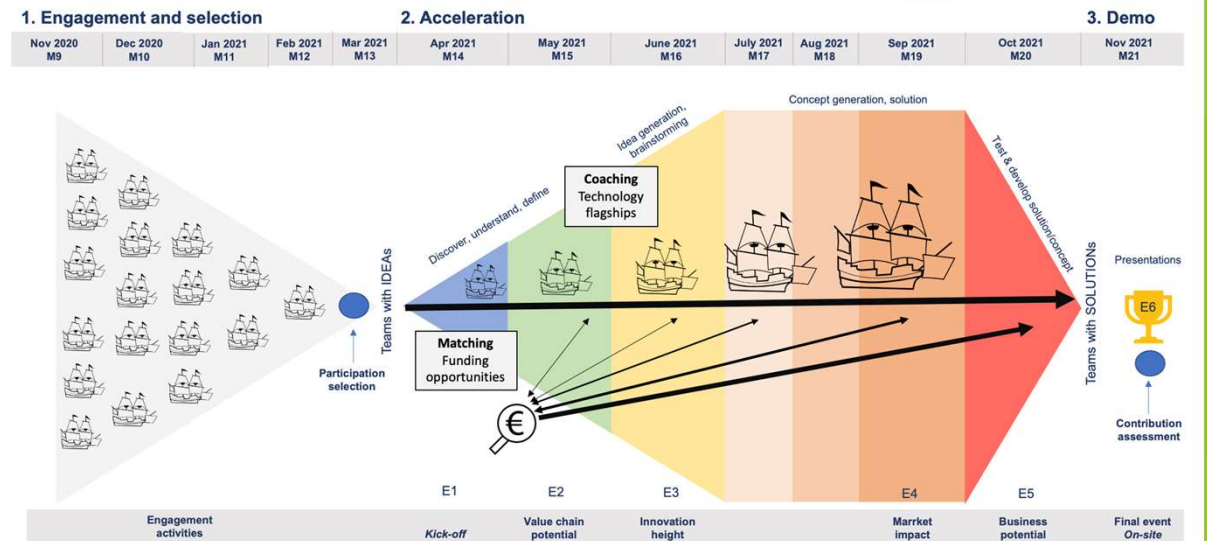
1. Engagement and selection

2. Acceleration

3. Demo

| Nov 2020 M9 | Dec 2020 M10 | Jan 2021 M11 | Feb 2021 M12 | Mar 2021 M13 | Apr 2021 M14 | May 2021 M15 | June 2021 M16 | July 2021 M17 | Aug 2021 M18 | Sep 2021 M19 | Oct 2021 M20 | Nov 2021 M21 |
|---|---|---|---|---|---|---|---|---|---|---|---|---|

Concept generation, solution

Idea generation, brainstorming

Test & develop solution/concept

Discover, understand, define

Coaching
Technology flagships

Teams with IDEAs

Teams with SOLUTIONs

Presentations

E6

Participation selection

Matching
Funding opportunities

€

Contribution assessment

E1

E2

E3

E4

E5

Engagement activities

Kick-off

Value chain potential

Innovation height

Marrket impact

Business potential

Final event
On-site